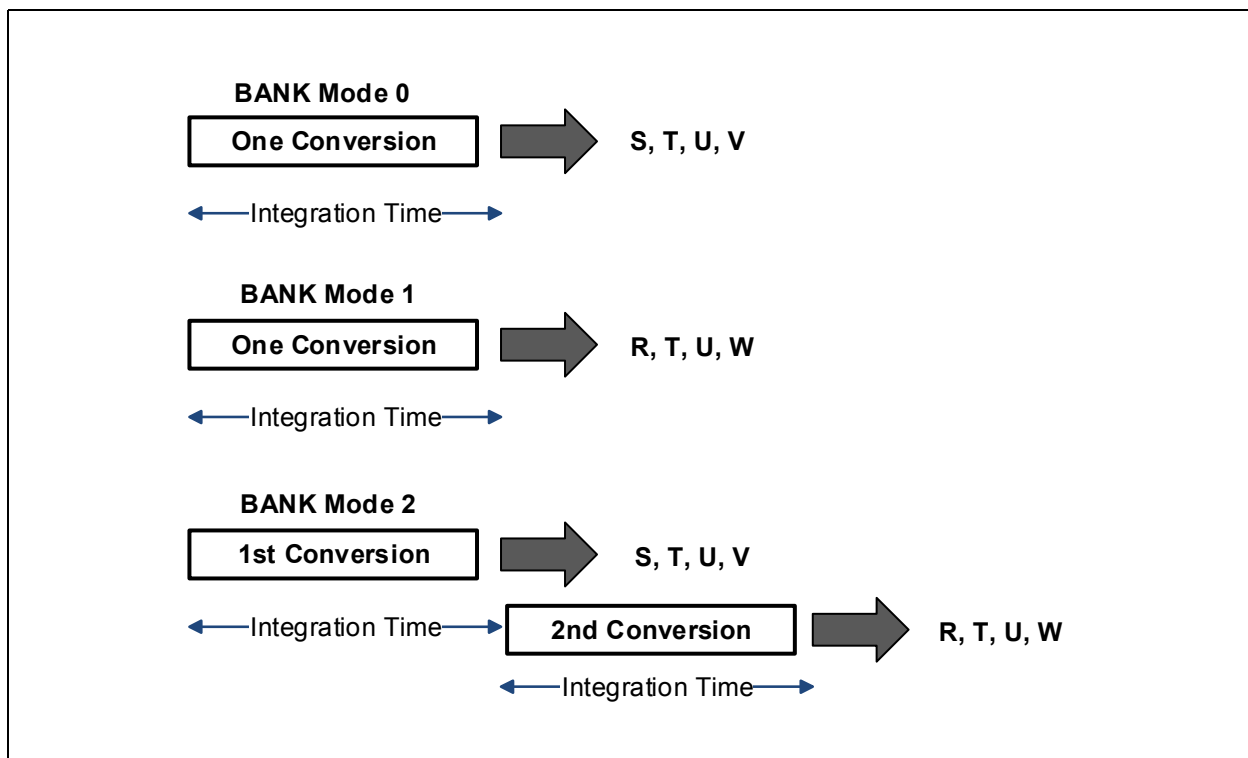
BANK Mode 0

One Conversion

S, T, U, V

Integration Time

BANK Mode 1

One Conversion

R, T, U, W

Integration Time

BANK Mode 2

1st Conversion

S, T, U, V

Integration Time

2nd Conversion

R, T, U, W

Integration Time